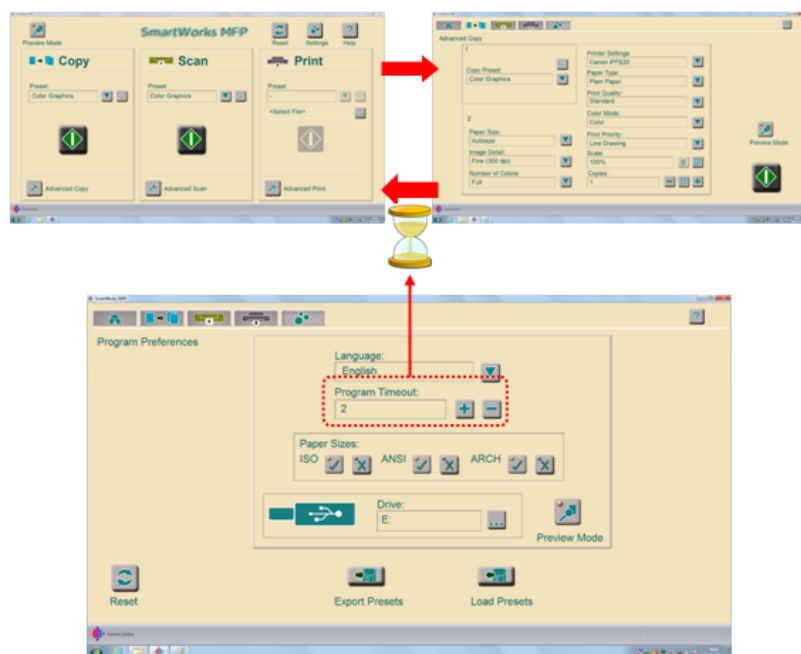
Preview Mode

SmartWorks MFP

Reset Settings Help

Copy

Preset:
Color Graphics

Advanced Copy

Scan

Preset:
Color Graphics

Advanced Scan

Print

Preset:
-

<Select File>

Advanced Print

Advanced Copy

1

Copy Preset:
Color Graphics

Printer Settings:
Canon iPF825

Paper Type:
Plain Paper

Print Quality:
Standard

Color Mode:
Color

2

Paper Size:
Autosize

Image Detail:
Fine (300 dpi)

Number of Colors:
Full

Print Priority:
Line Drawing

Scale:
100%

Copies:
1

Preview Mode

SmartWorks MFP

Program Preferences

Language:
English

Program Timeout:
2

Paper Sizes:
ISO ANSI ARCH

Drive:
E:

Preview Mode

Reset

Export Presets

Load Presets